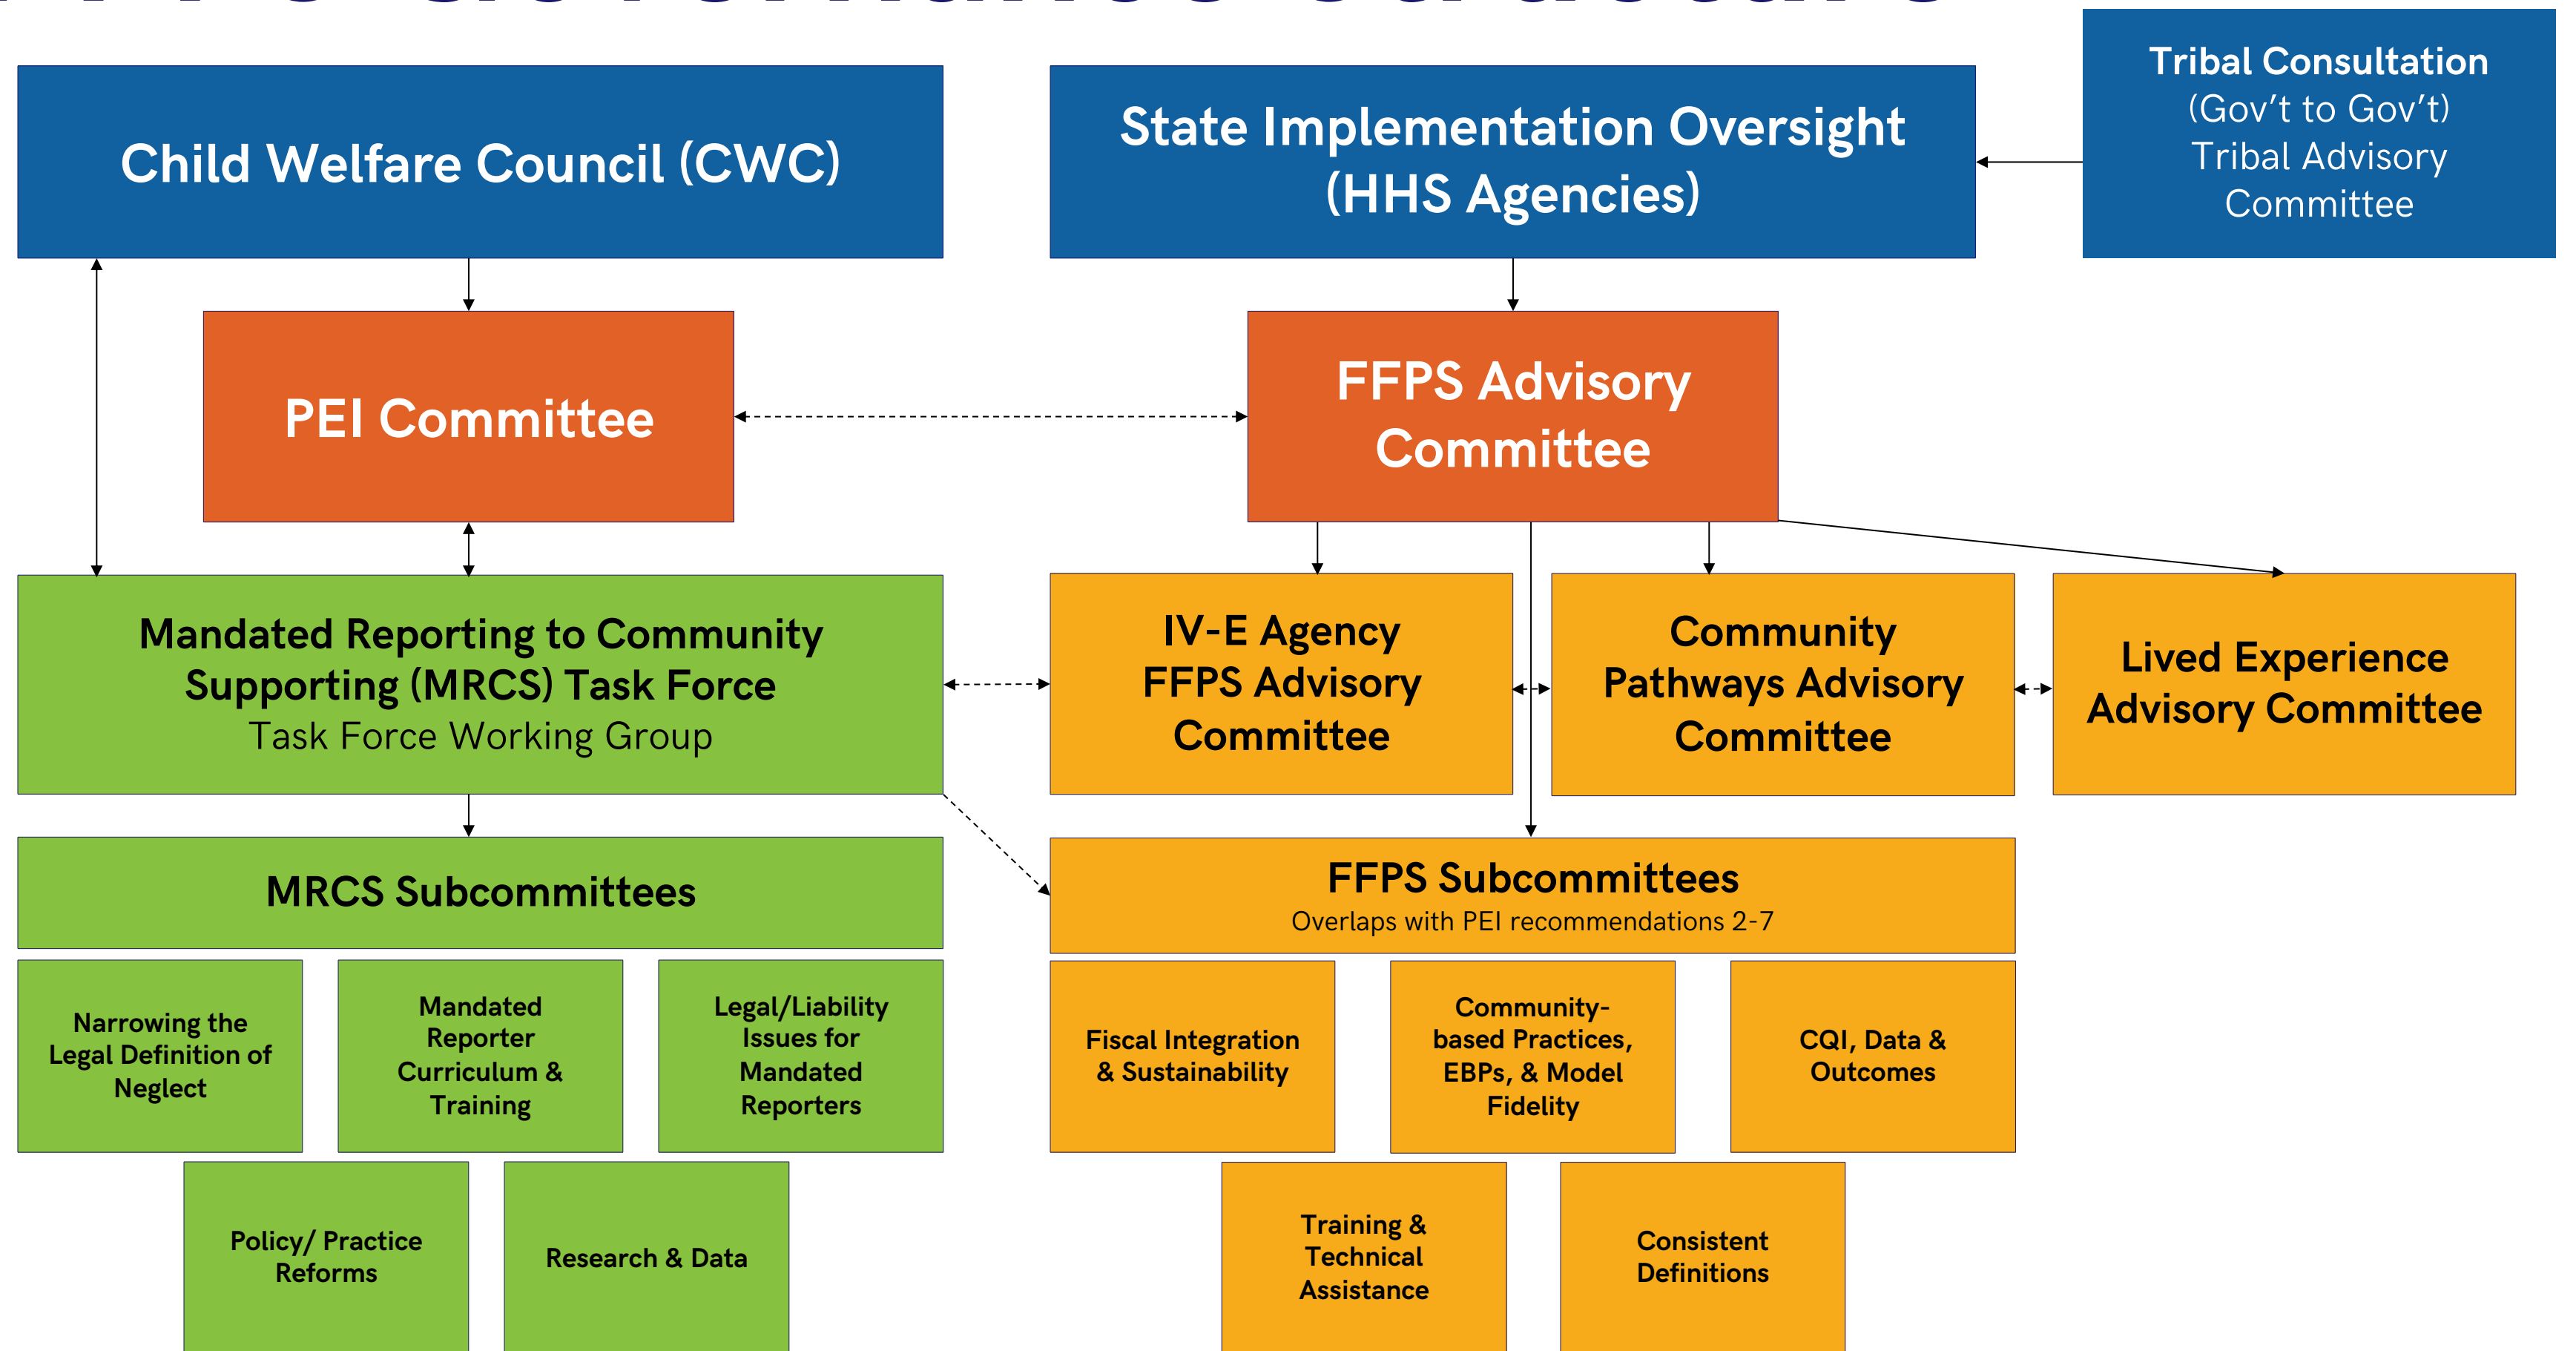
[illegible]

Child Welfare Council (CWC)

State Implementation Oversight (HHS Agencies)

Tribal Consultation
(Gov't to Gov't)
Tribal Advisory Committee

PEI Committee

FFPS Advisory Committee

Mandated Reporting to Community Supporting (MRCS) Task Force
Task Force Working Group

IV-E Agency FFPS Advisory Committee

Community Pathways Advisory Committee

Lived Experience Advisory Committee

MRCS Subcommittees

FFPS Subcommittees
Overlaps with PEI recommendations 2-7

Narrowing the Legal Definition of Neglect

Mandated Reporter Curriculum & Training

Legal/Liability Issues for Mandated Reporters

Fiscal Integration & Sustainability

Community-based Practices, EBPs, & Model Fidelity

CQI, Data & Outcomes

Policy/ Practice Reforms

Research & Data

Training & Technical Assistance

Consistent Definitions